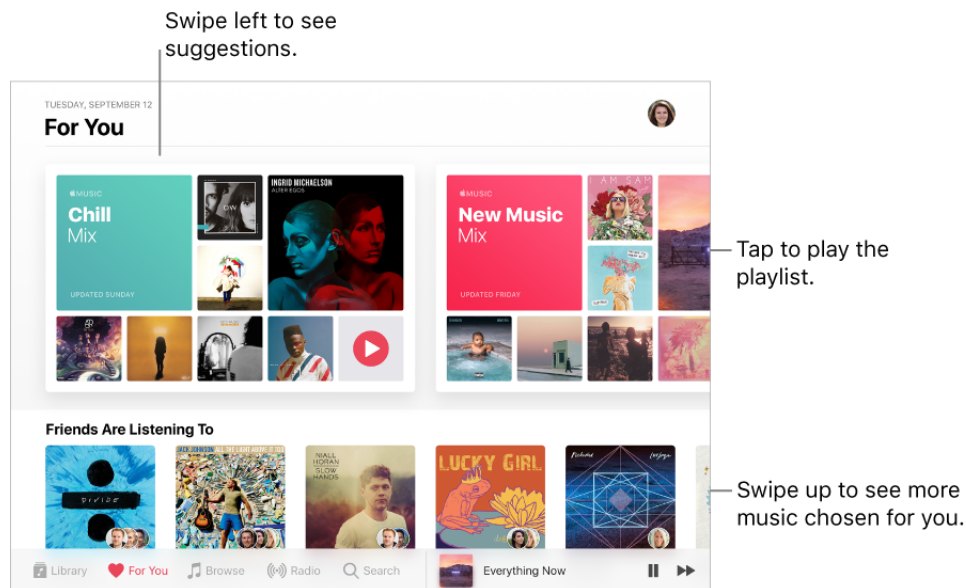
Swipe left to see suggestions.

TUESDAY, SEPTEMBER 12

For You

MUSIC
Chill
Mix
UPDATED SUNDAY

INGRID MICHAELSON
ALTER EGOS

MUSIC
New Music
Mix
UPDATED FRIDAY

I AM SAM

Tap to play the playlist.

Friends Are Listening To

NIALL HORAN
SLOW HANDS

LUCKY GIRL

Swipe up to see more music chosen for you.

Library For You Browse Radio Search Everything Now